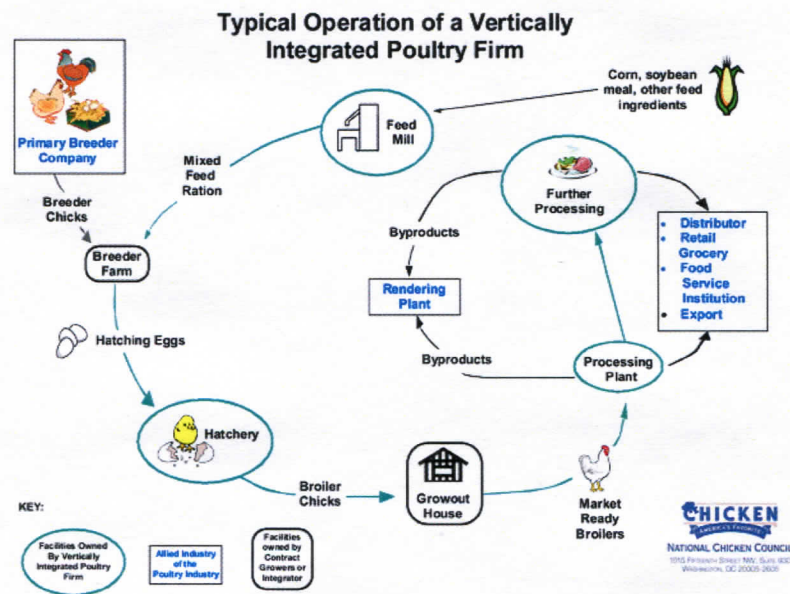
Typical Operation of a Vertically Integrated Poultry Firm

Primary Breeder Company

Corn, soybean meal, other feed ingredients

Feed Mill

Mixed Feed Ration

Breeder Chicks

Breeder Farm

Further Processing

Byproducts

Rendering Plant

- Distributor
- Retail Grocery
- Food Service Institution
- Export

Hatching Eggs

Byproducts

Processing Plant

Hatchery

Broiler Chicks

Growout House

Market Ready Broilers

KEY:

Facilities Owned By Vertically Integrated Poultry Firm

Allied Industry of the Poultry Industry

Facilities owned by Contract Growers or Integrator

CHICKEN
AMERICA'S FAVORITE
NATIONAL CHICKEN COUNCIL
1015 FIFTEENTH STREET NW, SUITE 930
WASHINGTON, DC 20005-2605